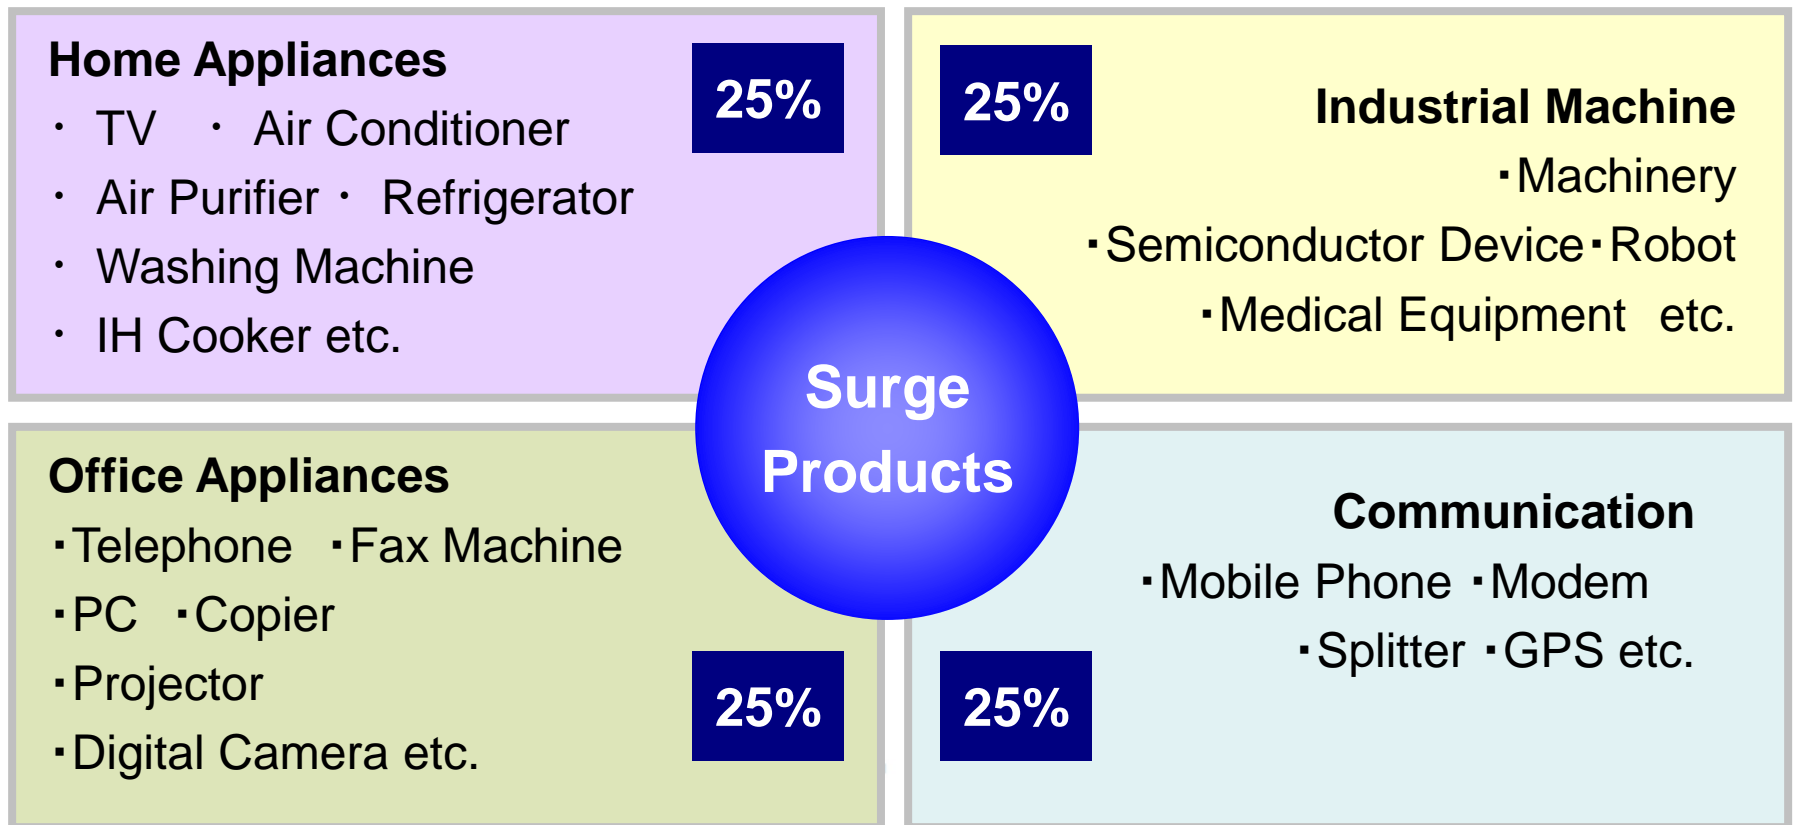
Home Appliances
・ TV ・ Air Conditioner
・ Air Purifier ・ Refrigerator
・ Washing Machine
・ IH Cooker etc.

25%

25%

Industrial Machine
･Machinery
･Semiconductor Device･Robot
･Medical Equipment etc.

Surge Products

Office Appliances
･Telephone ･Fax Machine
･PC ･Copier
･Projector
･Digital Camera etc.

25%

25%

Communication
･Mobile Phone ･Modem
･Splitter ･GPS etc.